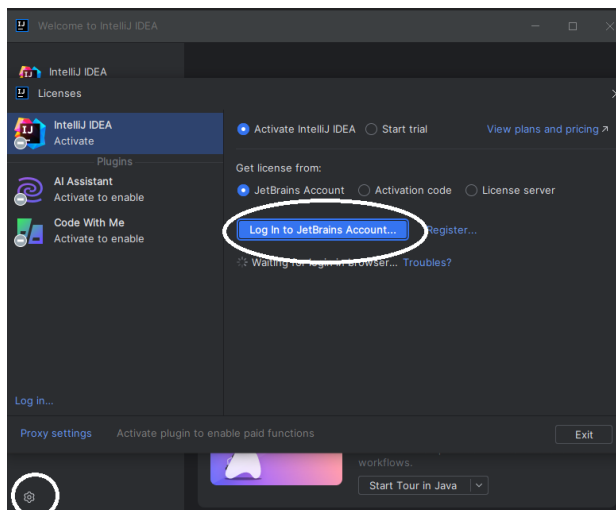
IJ Welcome to IntelliJ IDEA

IntelliJ IDEA

IJ Licenses

IntelliJ IDEA
Activate

Plugins

AI Assistant
Activate to enable

Code With Me
Activate to enable

Log in...

Activate IntelliJ IDEA Start trial View plans and pricing ↗

Get license from:

JetBrains Account Activation code License server

Log In to JetBrains Account... Register...

Waiting for login in browser... Troubles?

Proxy settings Activate plugin to enable paid functions Exit

workflows.

Start Tour in Java